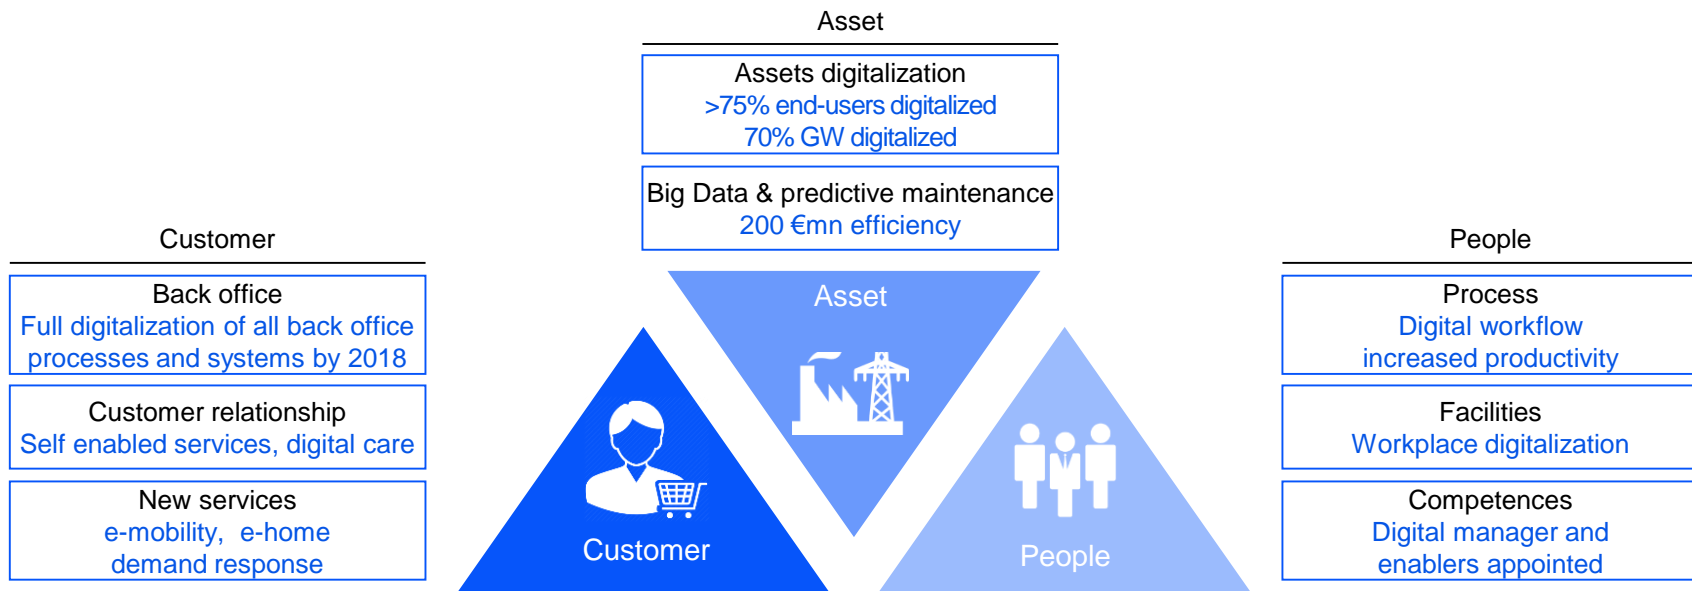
Asset

Assets digitalization
>75% end-users digitalized
70% GW digitalized

Big Data & predictive maintenance
200 €mn efficiency

Customer

Back office
Full digitalization of all back office processes and systems by 2018

Customer relationship
Self enabled services, digital care

New services
e-mobility, e-home
demand response

Asset

Customer

People

People

Process
Digital workflow
increased productivity

Facilities
Workplace digitalization

Competences
Digital manager and enablers appointed